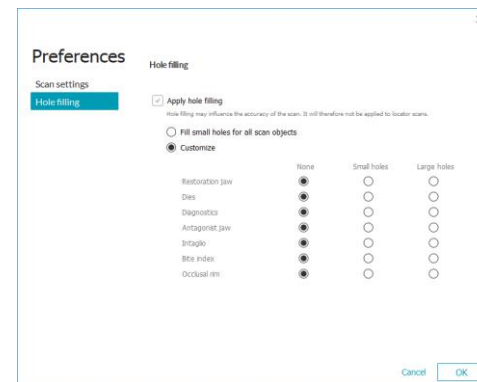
Preferences

Scan settings

Hole filling

Hole filling

Apply hole filling

Hole filling may influence the accuracy of the scan. It will therefore not be applied to locator scans.

Fill small holes for all scan objects

Customize

| | None | Small holes | Large holes |
|---|---|---|---|
| Restoration jaw | ◉ | ○ | ○ |
| Dies | ◉ | ○ | ○ |
| Diagnostics | ◉ | ○ | ○ |
| Antagonist jaw | ◉ | ○ | ○ |
| Intaglio | ◉ | ○ | ○ |
| Bite index | ◉ | ○ | ○ |
| Occlusal rim | ◉ | ○ | ○ |

Cancel OK